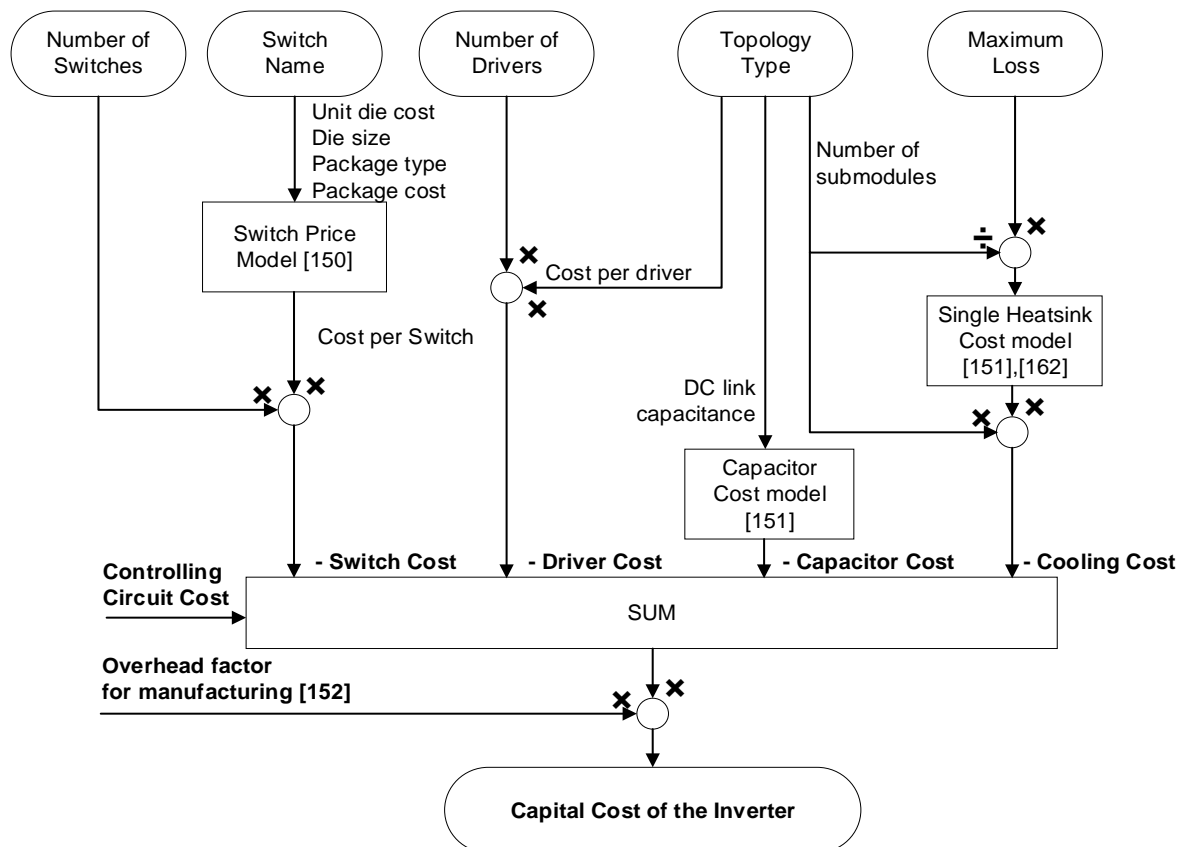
Number of Switches

Switch Name

Number of Drivers

Topology Type

Maximum Loss

Unit die cost
Die size
Package type
Package cost

Number of submodules

Switch Price Model [150]

×

Cost per driver

×

÷ ×

Single Heatsink Cost model [151],[162]

Cost per Switch

× ×

DC link capacitance

× ×

Capacitor Cost model [151]

**- Switch Cost**

**- Driver Cost**

**- Capacitor Cost**

**- Cooling Cost**

**Controlling Circuit Cost**

SUM

**Overhead factor for manufacturing [152]**

× ×

**Capital Cost of the Inverter**